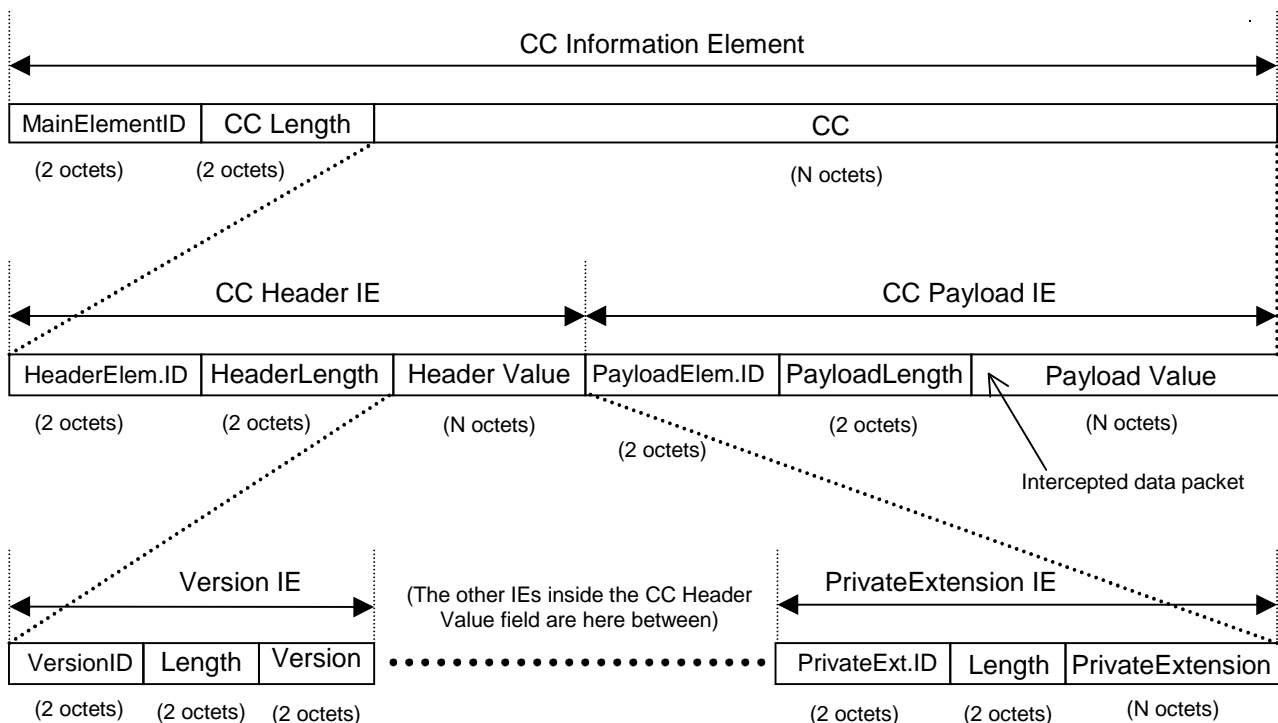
CC Information Element

| MainElementID | CC Length | CC |
|---|---|---|
| (2 octets) | (2 octets) | (N octets) |

CC Header IE

CC Payload IE

| HeaderElem.ID | HeaderLength | Header Value | PayloadElem.ID | PayloadLength | Payload Value |
|---|---|---|---|---|---|
| (2 octets) | (2 octets) | (N octets) | (2 octets) | (2 octets) | (N octets) |

Intercepted data packet

Version IE

(The other IEs inside the CC Header Value field are here between)

PrivateExtension IE

| VersionID | Length | Version | PrivateExt.ID | Length | PrivateExtension |
|---|---|---|---|---|---|
| (2 octets) | (2 octets) | (2 octets) | (2 octets) | (2 octets) | (N octets) |